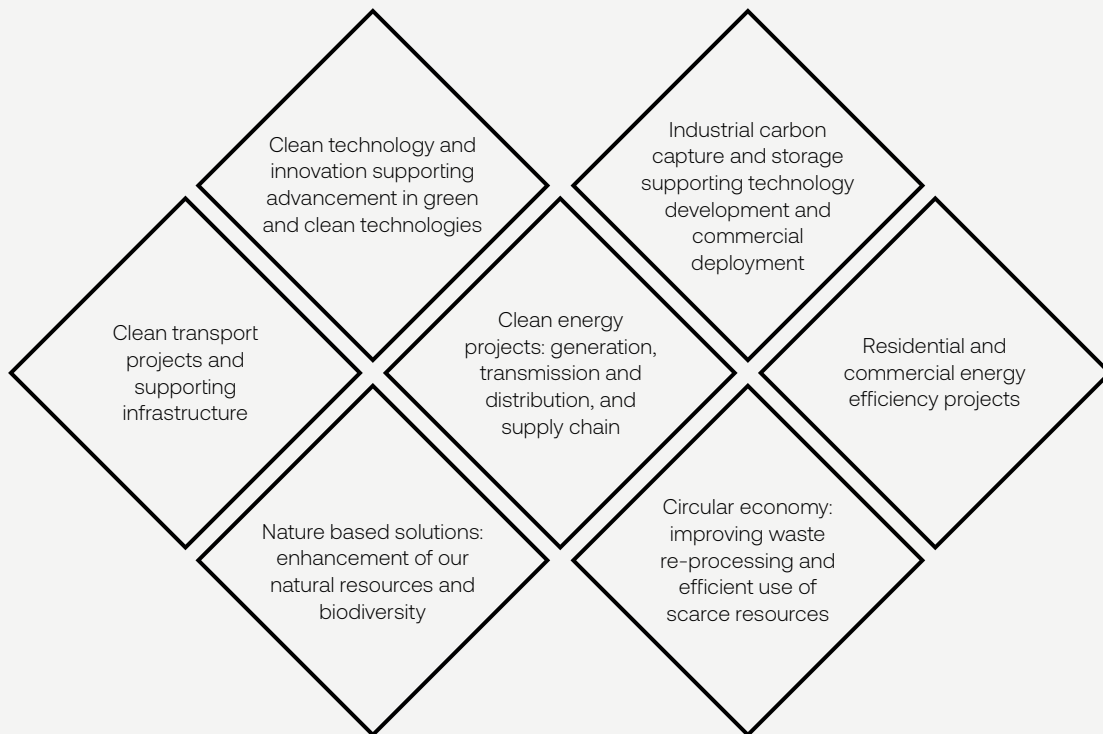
Clean technology and innovation supporting advancement in green and clean technologies

Industrial carbon capture and storage supporting technology development and commercial deployment

Clean transport projects and supporting infrastructure

Clean energy projects: generation, transmission and distribution, and supply chain

Residential and commercial energy efficiency projects

Nature based solutions: enhancement of our natural resources and biodiversity

Circular economy: improving waste re-processing and efficient use of scarce resources